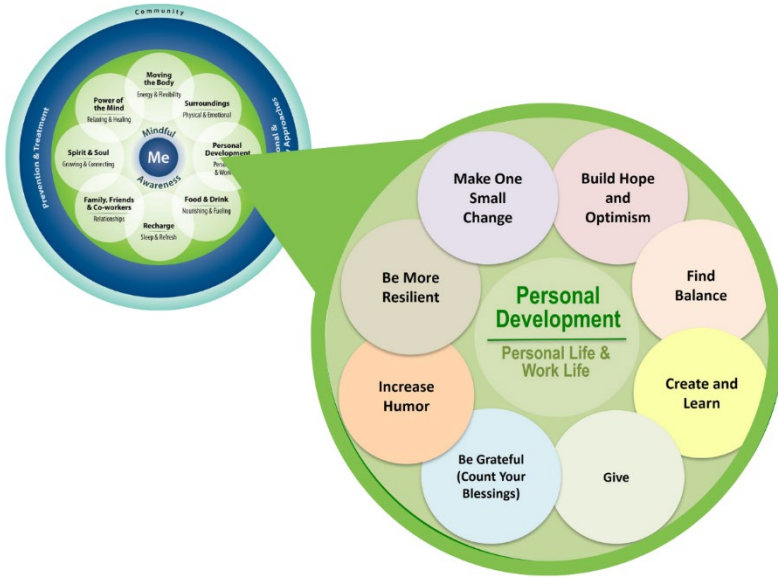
Community

Prevention & Treatment

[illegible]onal & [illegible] Approaches

Moving the Body
Energy & Flexibility

Surroundings
Physical & Emotional

Personal Development
Perso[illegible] & Work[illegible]

Food & Drink
Nourishing & Fueling

Recharge
Sleep & Refresh

Family, Friends & Co-workers
Relationships

Spirit & Soul
Growing & Connecting

Power of the Mind
Relaxing & Healing

Mindful
Me
Awareness

Make One Small Change

Build Hope and Optimism

Find Balance

Create and Learn

Give

Be Grateful (Count Your Blessings)

Increase Humor

Be More Resilient

Personal Development

Personal Life & Work Life